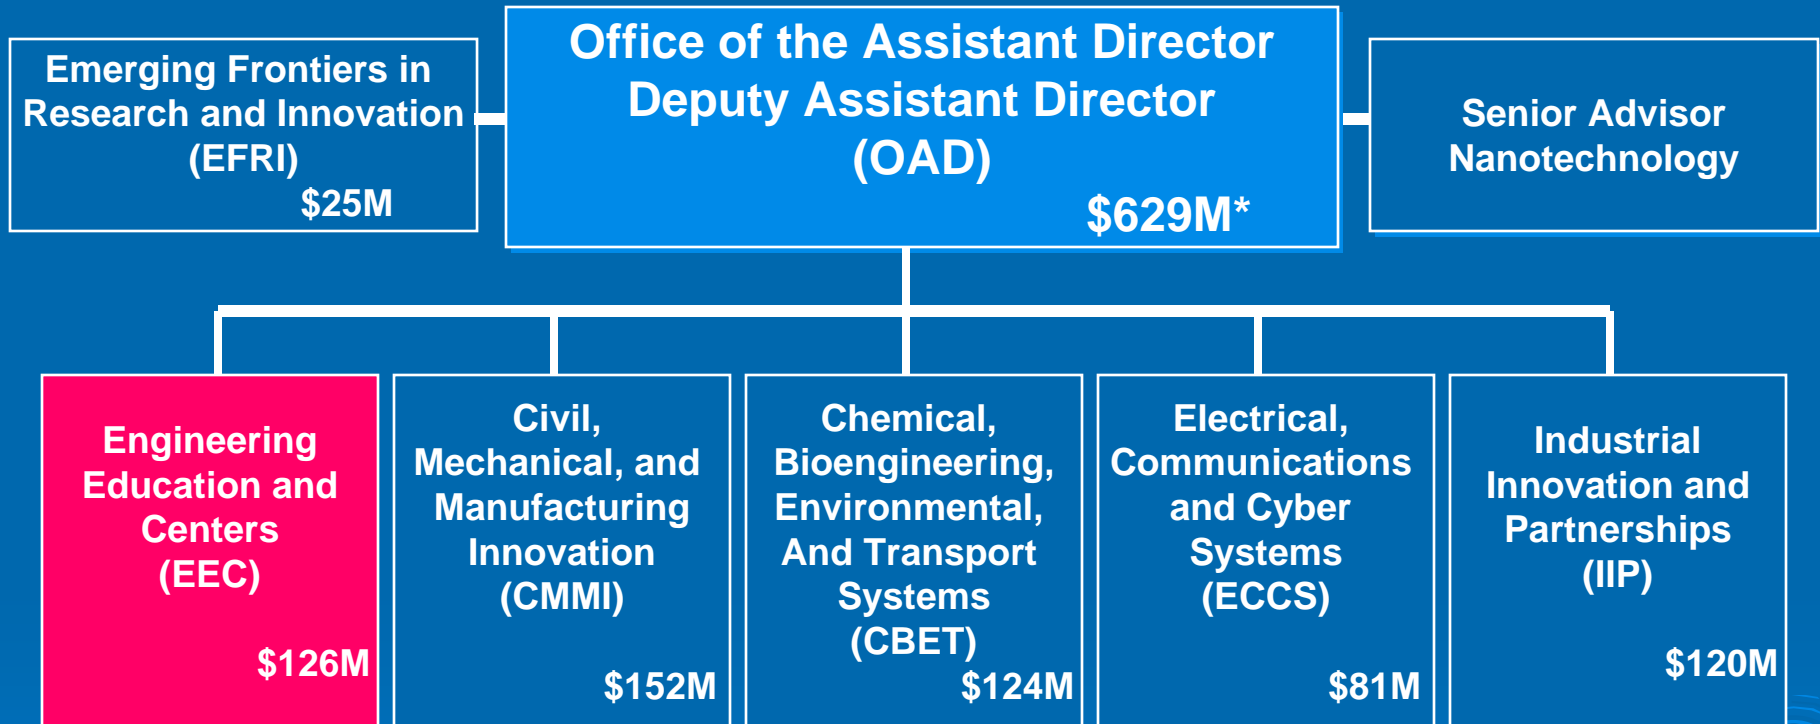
Emerging Frontiers in Research and Innovation (EFRI)
$25M

Office of the Assistant Director
Deputy Assistant Director
(OAD)
$629M*

Senior Advisor
Nanotechnology

Engineering Education and Centers (EEC)
$126M

Civil, Mechanical, and Manufacturing Innovation (CMMI)
$152M

Chemical, Bioengineering, Environmental, And Transport Systems (CBET)
$124M

Electrical, Communications and Cyber Systems (ECCS)
$81M

Industrial Innovation and Partnerships (IIP)
$120M